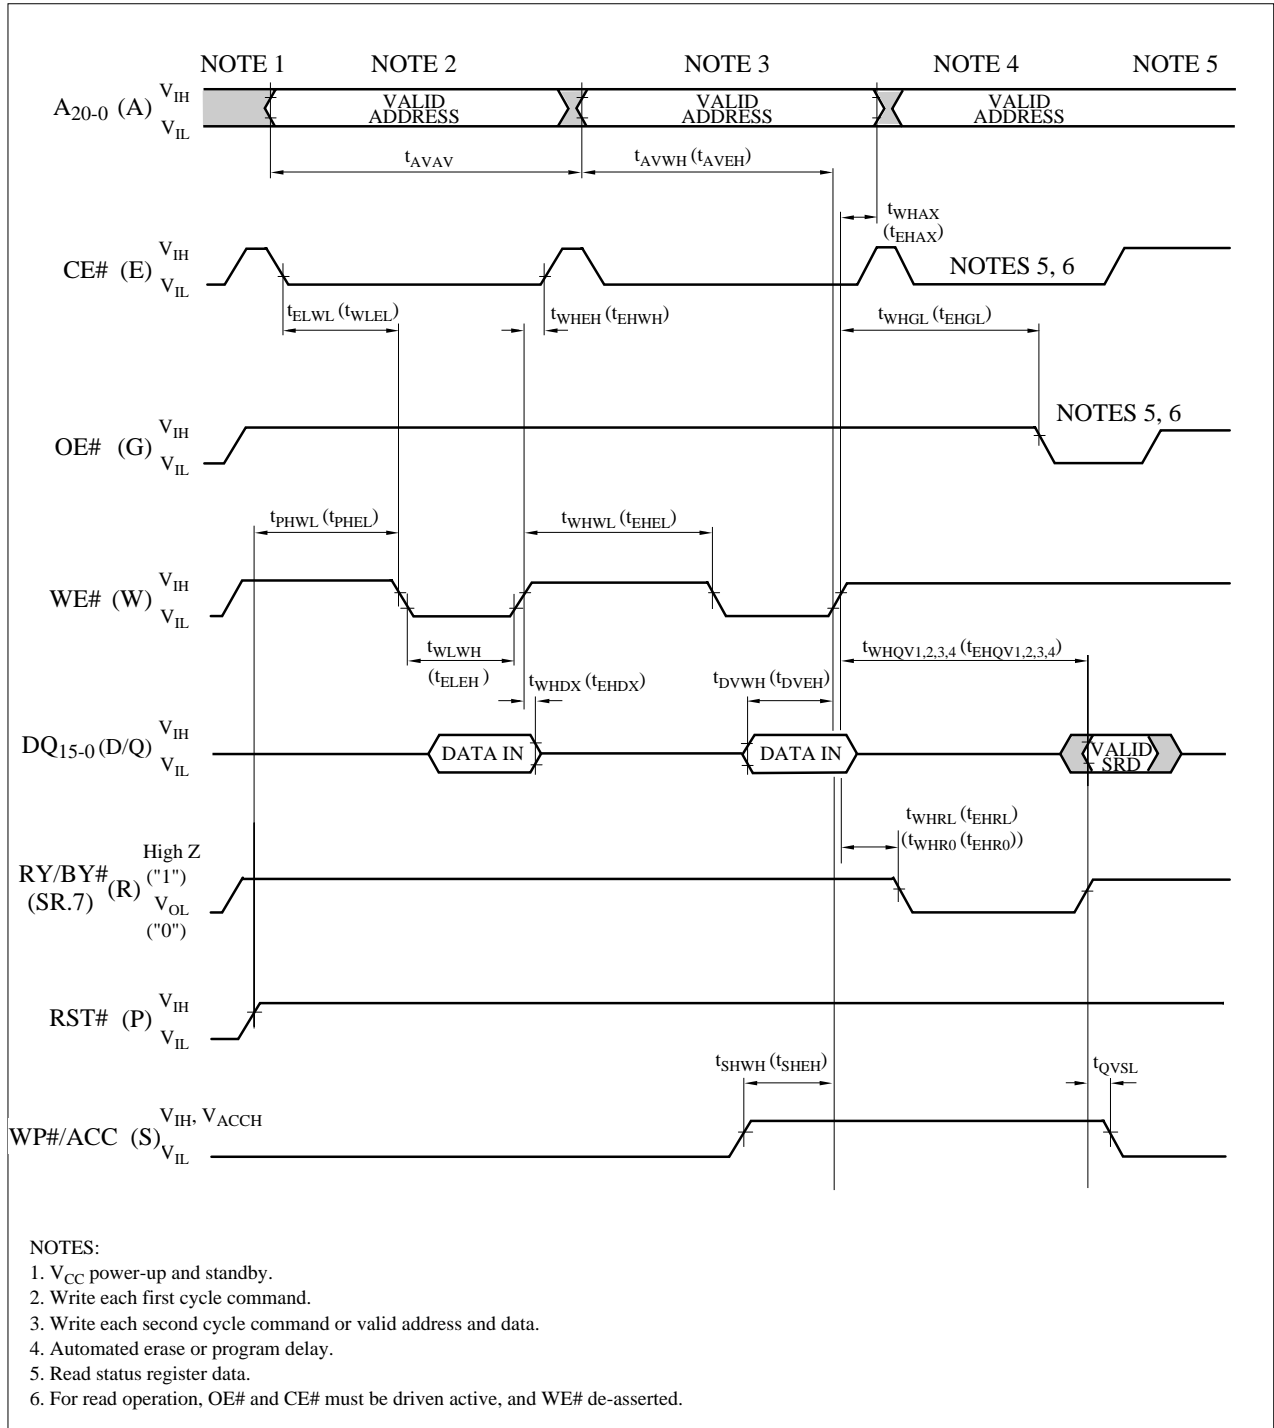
NOTE 1 NOTE 2 NOTE 3 NOTE 4 NOTE 5

$A_{20-0}$ (A) $V_{IH}$ $V_{IL}$

VALID ADDRESS

VALID ADDRESS

VALID ADDRESS

$t_{AVAV}$

$t_{AVWH}$ ($t_{AVEH}$)

$t_{WHAX}$ ($t_{EHAX}$)

CE# (E) $V_{IH}$ $V_{IL}$

NOTES 5, 6

$t_{ELWL}$ ($t_{WLEL}$)

$t_{WHEH}$ ($t_{EHWH}$)

$t_{WHGL}$ ($t_{EHGL}$)

OE# (G) $V_{IH}$ $V_{IL}$

NOTES 5, 6

$t_{PHWL}$ ($t_{PHEL}$)

$t_{WHWL}$ ($t_{EHEL}$)

WE# (W) $V_{IH}$ $V_{IL}$

$t_{WLWH}$ ($t_{ELEH}$)

$t_{WHDX}$ ($t_{EHDX}$)

$t_{DVWH}$ ($t_{DVEH}$)

$t_{WHQV1,2,3,4}$ ($t_{EHQV1,2,3,4}$)

$DQ_{15-0}$ (D/Q) $V_{IH}$ $V_{IL}$

DATA IN

DATA IN

VALID SRD

$t_{WHRL}$ ($t_{EHRL}$)
($t_{WHR0}$ ($t_{EHR0}$))

RY/BY# (SR.7) (R) High Z ("1") $V_{OL}$ ("0")

RST# (P) $V_{IH}$ $V_{IL}$

$t_{SHWH}$ ($t_{SHEH}$)

$t_{QVSL}$

WP#/ACC (S) $V_{IH}$, $V_{ACCH}$ $V_{IL}$

NOTES:
1. $V_{CC}$ power-up and standby.
2. Write each first cycle command.
3. Write each second cycle command or valid address and data.
4. Automated erase or program delay.
5. Read status register data.
6. For read operation, OE# and CE# must be driven active, and WE# de-asserted.